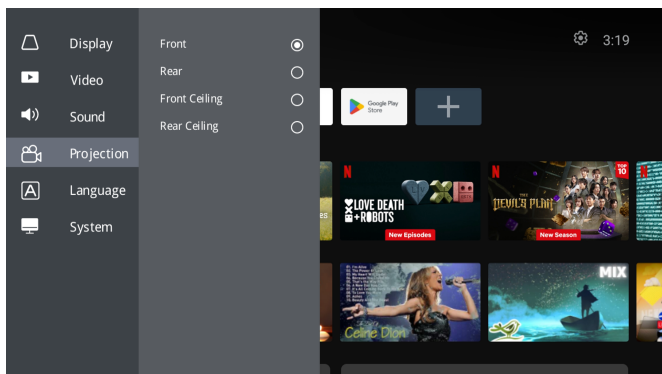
Display
Video
Sound
Projection
Language
System

Front
Rear
Front Ceiling
Rear Ceiling

3:19

Google Play Store

N
LOVE DEATH + ROBOTS
New Episodes

N
TOP 10
THE DEVIL'S PLAN
New Season

MIX

Celine Dion